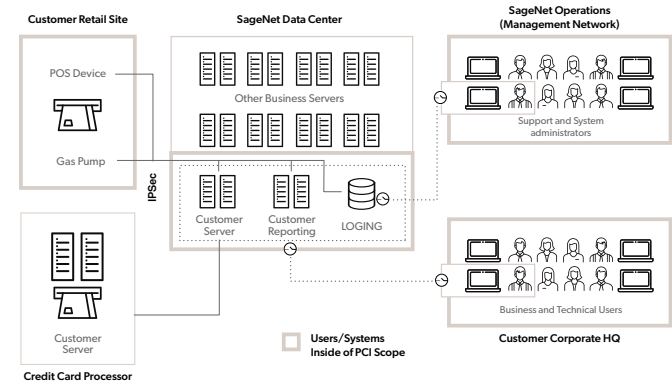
Customer Retail Site

SageNet Data Center

SageNet Operations (Management Network)

POS Device

Other Business Servers

Support and System administrators

Gas Pump

IPSec

Customer Server

Customer Reporting

LOGING

Business and Technical Users

Customer Server

Users/Systems Inside of PCI Scope

Customer Corporate HQ

Credit Card Processor